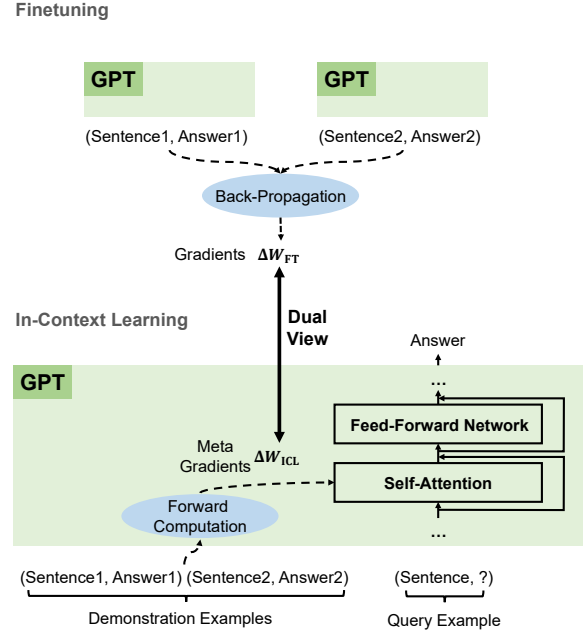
Finetuning

GPT

GPT

(Sentence1, Answer1)

(Sentence2, Answer2)

Back-Propagation

Gradients $\Delta W_{\text{FT}}$

In-Context Learning

Dual View

Answer

GPT

...

Feed-Forward Network

Meta Gradients $\Delta W_{\text{ICL}}$

Self-Attention

Forward Computation

...

(Sentence1, Answer1) (Sentence2, Answer2)

(Sentence, ?)

Demonstration Examples

Query Example